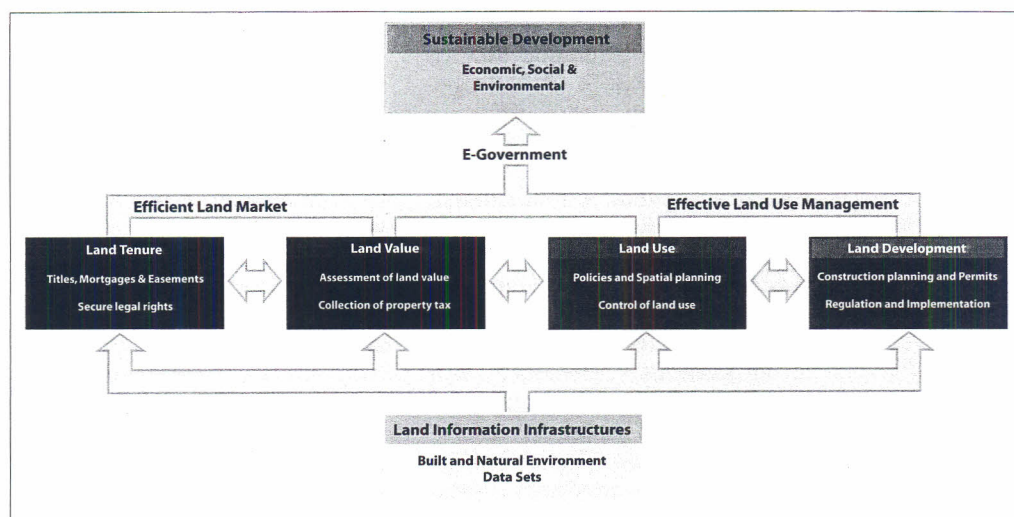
Sustainable Development

Economic, Social & Environmental

E-Government

Efficient Land Market

Effective Land Use Management

Land Tenure

Titles, Mortgages & Easements

Secure legal rights

Land Value

Assessment of land value

Collection of property tax

Land Use

Policies and Spatial planning

Control of land use

Land Development

Construction planning and Permits

Regulation and Implementation

Land Information Infrastructures

Built and Natural Environment Data Sets